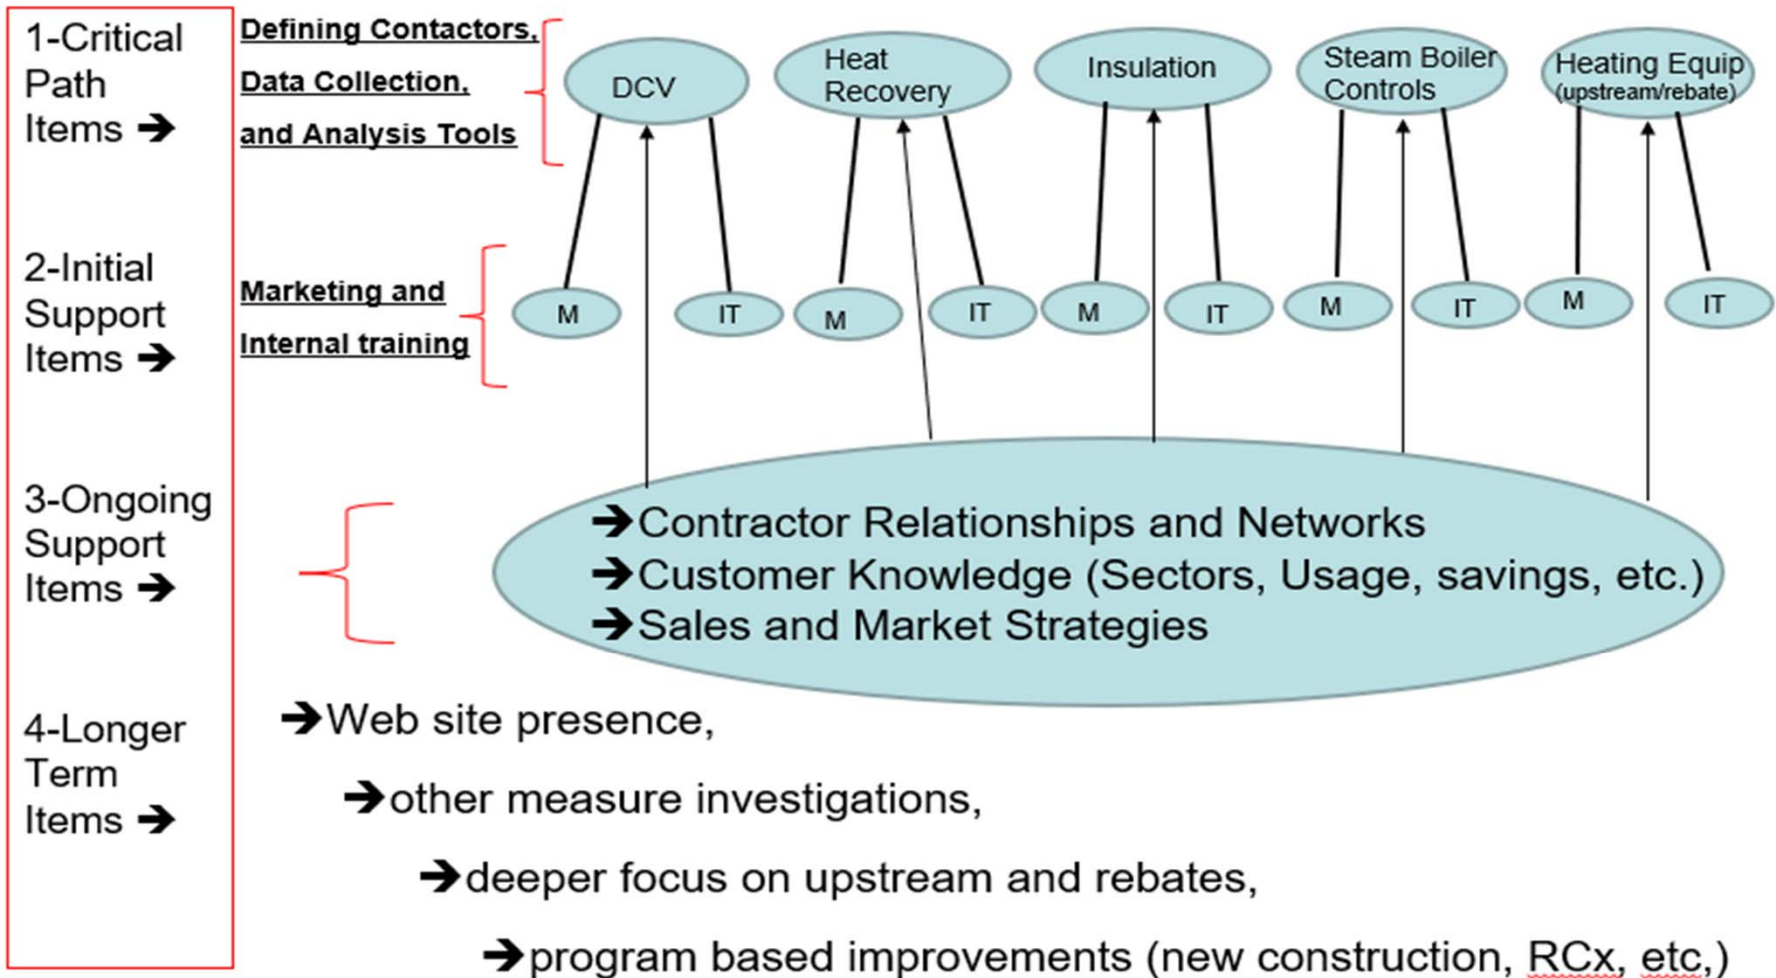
1-Critical Path Items ➔

2-Initial Support Items ➔

3-Ongoing Support Items ➔

4-Longer Term Items ➔

Defining Contactors, Data Collection, and Analysis Tools

DCV

Heat Recovery

Insulation

Steam Boiler Controls

Heating Equip (upstream/rebate)

Marketing and Internal training

M

IT

M

IT

M

IT

M

IT

M

IT

➔Contractor Relationships and Networks
➔Customer Knowledge (Sectors, Usage, savings, etc.)
➔Sales and Market Strategies

➔Web site presence,

➔other measure investigations,

➔deeper focus on upstream and rebates,

➔program based improvements (new construction, RCx, etc.)